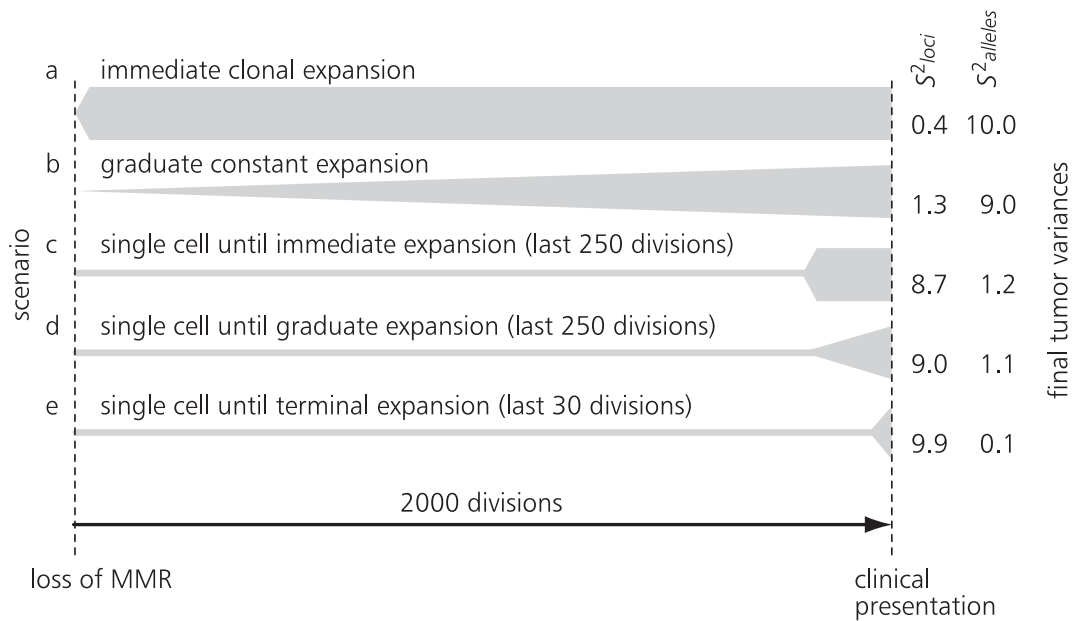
scenario

a immediate clonal expansion

b graduate constant expansion

c single cell until immediate expansion (last 250 divisions)

d single cell until graduate expansion (last 250 divisions)

e single cell until terminal expansion (last 30 divisions)

2000 divisions

loss of MMR

clinical presentation

| $S^2_{loci}$ | $S^2_{alleles}$ |
|---|---|
| 0.4 | 10.0 |
| 1.3 | 9.0 |
| 8.7 | 1.2 |
| 9.0 | 1.1 |
| 9.9 | 0.1 |

final tumor variances